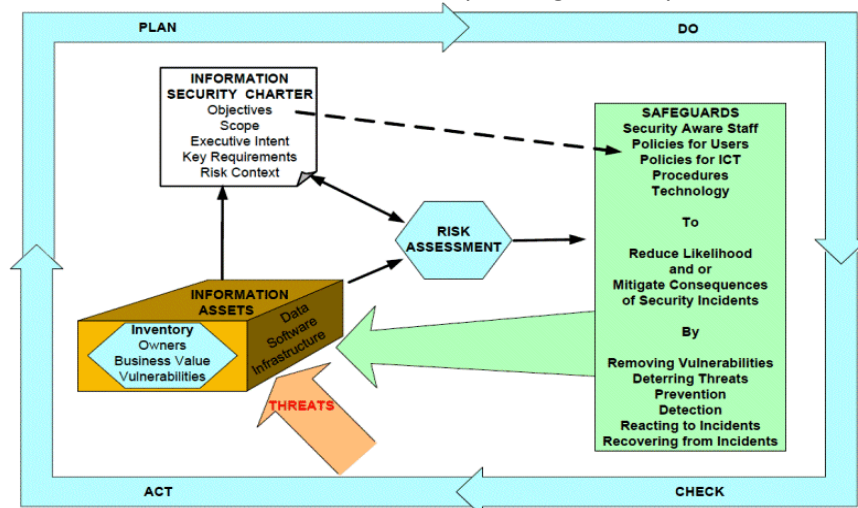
PLAN

DO

INFORMATION SECURITY CHARTER
Objectives
Scope
Executive Intent
Key Requirements
Risk Context

SAFEGUARDS
Security Aware Staff
Policies for Users
Policies for ICT
Procedures
Technology

To

Reduce Likelihood
and or
Mitigate Consequences
of Security Incidents

By

Removing Vulnerabilities
Deterring Threats
Prevention
Detection
Reacting to Incidents
Recovering from Incidents

RISK ASSESSMENT

INFORMATION ASSETS

Inventory
Owners
Business Value
Vulnerabilities

Data
Software
Infrastructure

THREATS

ACT

CHECK